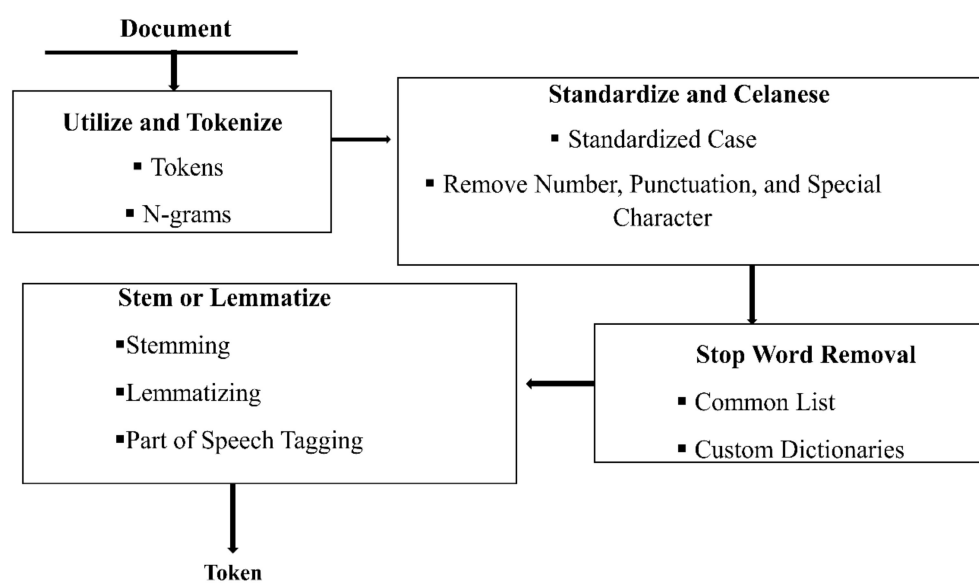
Document

Utilize and Tokenize
▪ Tokens
▪ N-grams

Standardize and Celanese
▪ Standardized Case
▪ Remove Number, Punctuation, and Special Character

Stop Word Removal
▪ Common List
▪ Custom Dictionaries

Stem or Lemmatize
▪Stemming
▪Lemmatizing
▪Part of Speech Tagging

Token